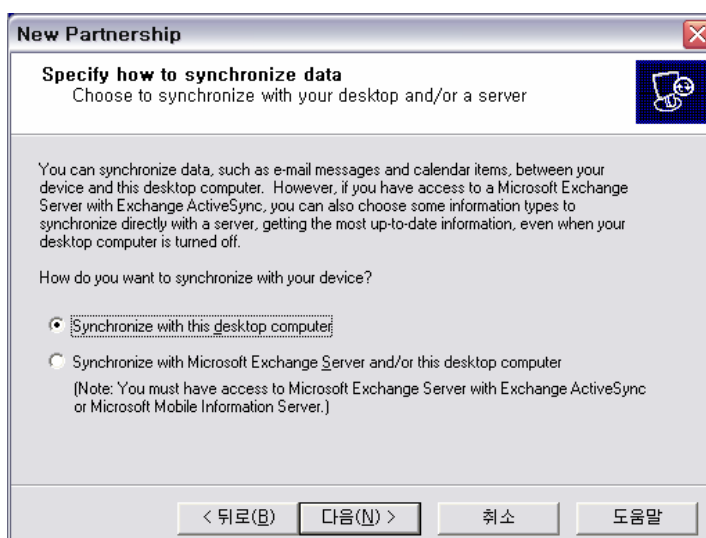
New Partnership

Specify how to synchronize data
Choose to synchronize with your desktop and/or a server

You can synchronize data, such as e-mail messages and calendar items, between your device and this desktop computer. However, if you have access to a Microsoft Exchange Server with Exchange ActiveSync, you can also choose some information types to synchronize directly with a server, getting the most up-to-date information, even when your desktop computer is turned off.

How do you want to synchronize with your device?

Synchronize with this desktop computer

Synchronize with Microsoft Exchange Server and/or this desktop computer

(Note: You must have access to Microsoft Exchange Server with Exchange ActiveSync or Microsoft Mobile Information Server.)

< 뒤로(B) | 다음(N) > | 취소 | 도움말